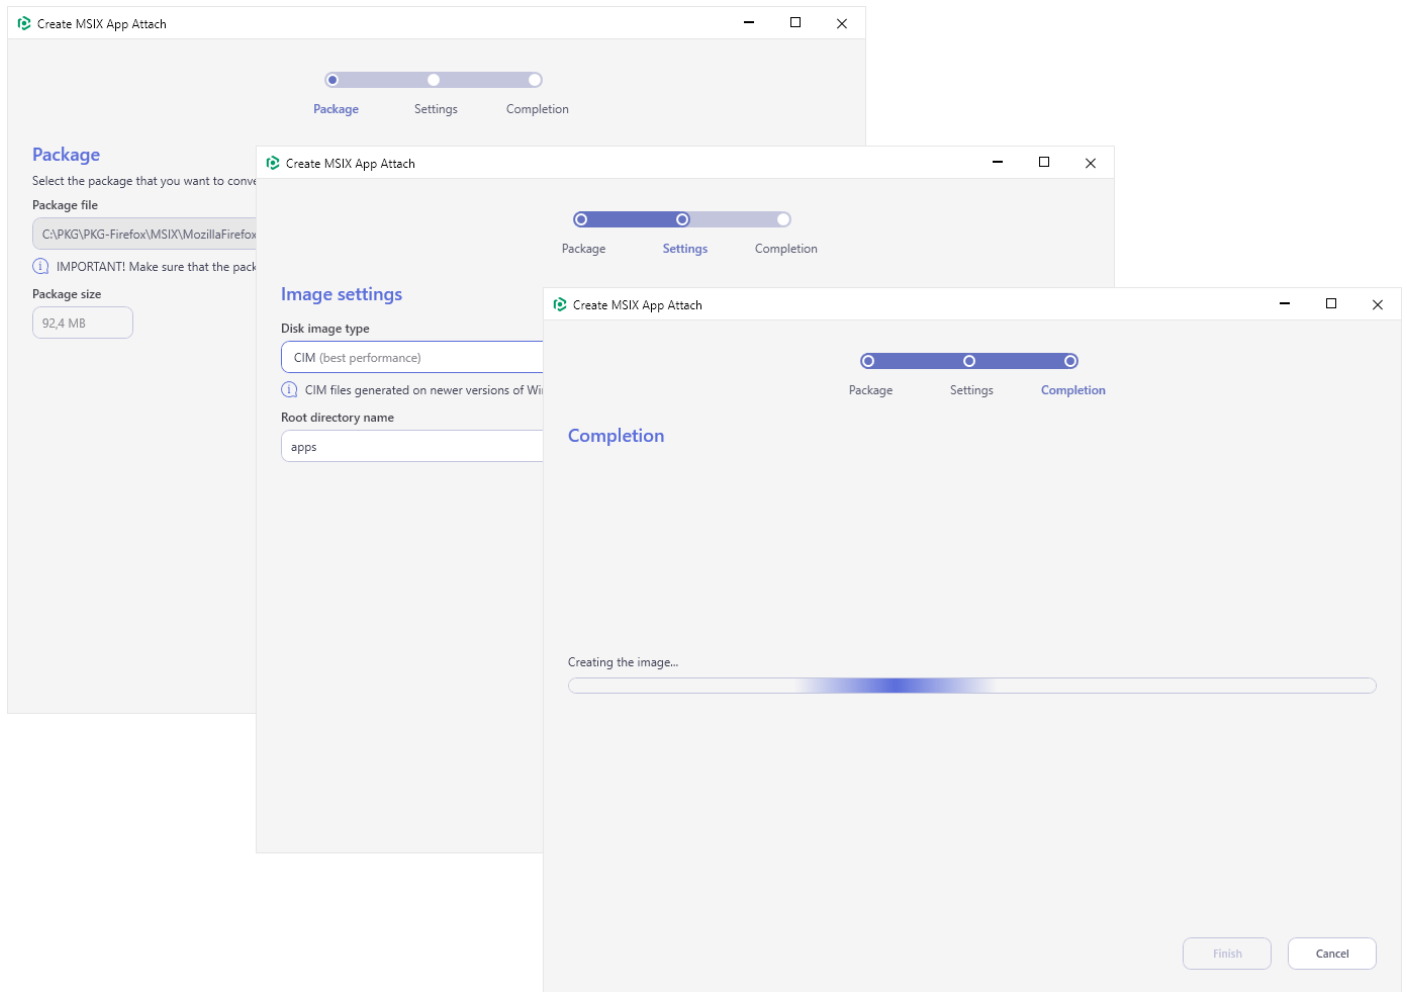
Create MSIX App Attach

Package
Settings
Completion

Package
Select the package that you want to conve
Package file
C:\PKG\PKG-Firefox\MSIX\MozillaFirefox
IMPORTANT! Make sure that the pack
Package size
92,4 MB

Create MSIX App Attach

Package
Settings
Completion

Image settings
Disk image type
CIM (best performance)
CIM files generated on newer versions of Wi
Root directory name
apps

Create MSIX App Attach

Package
Settings
Completion

Completion

Creating the image...

Finish
Cancel